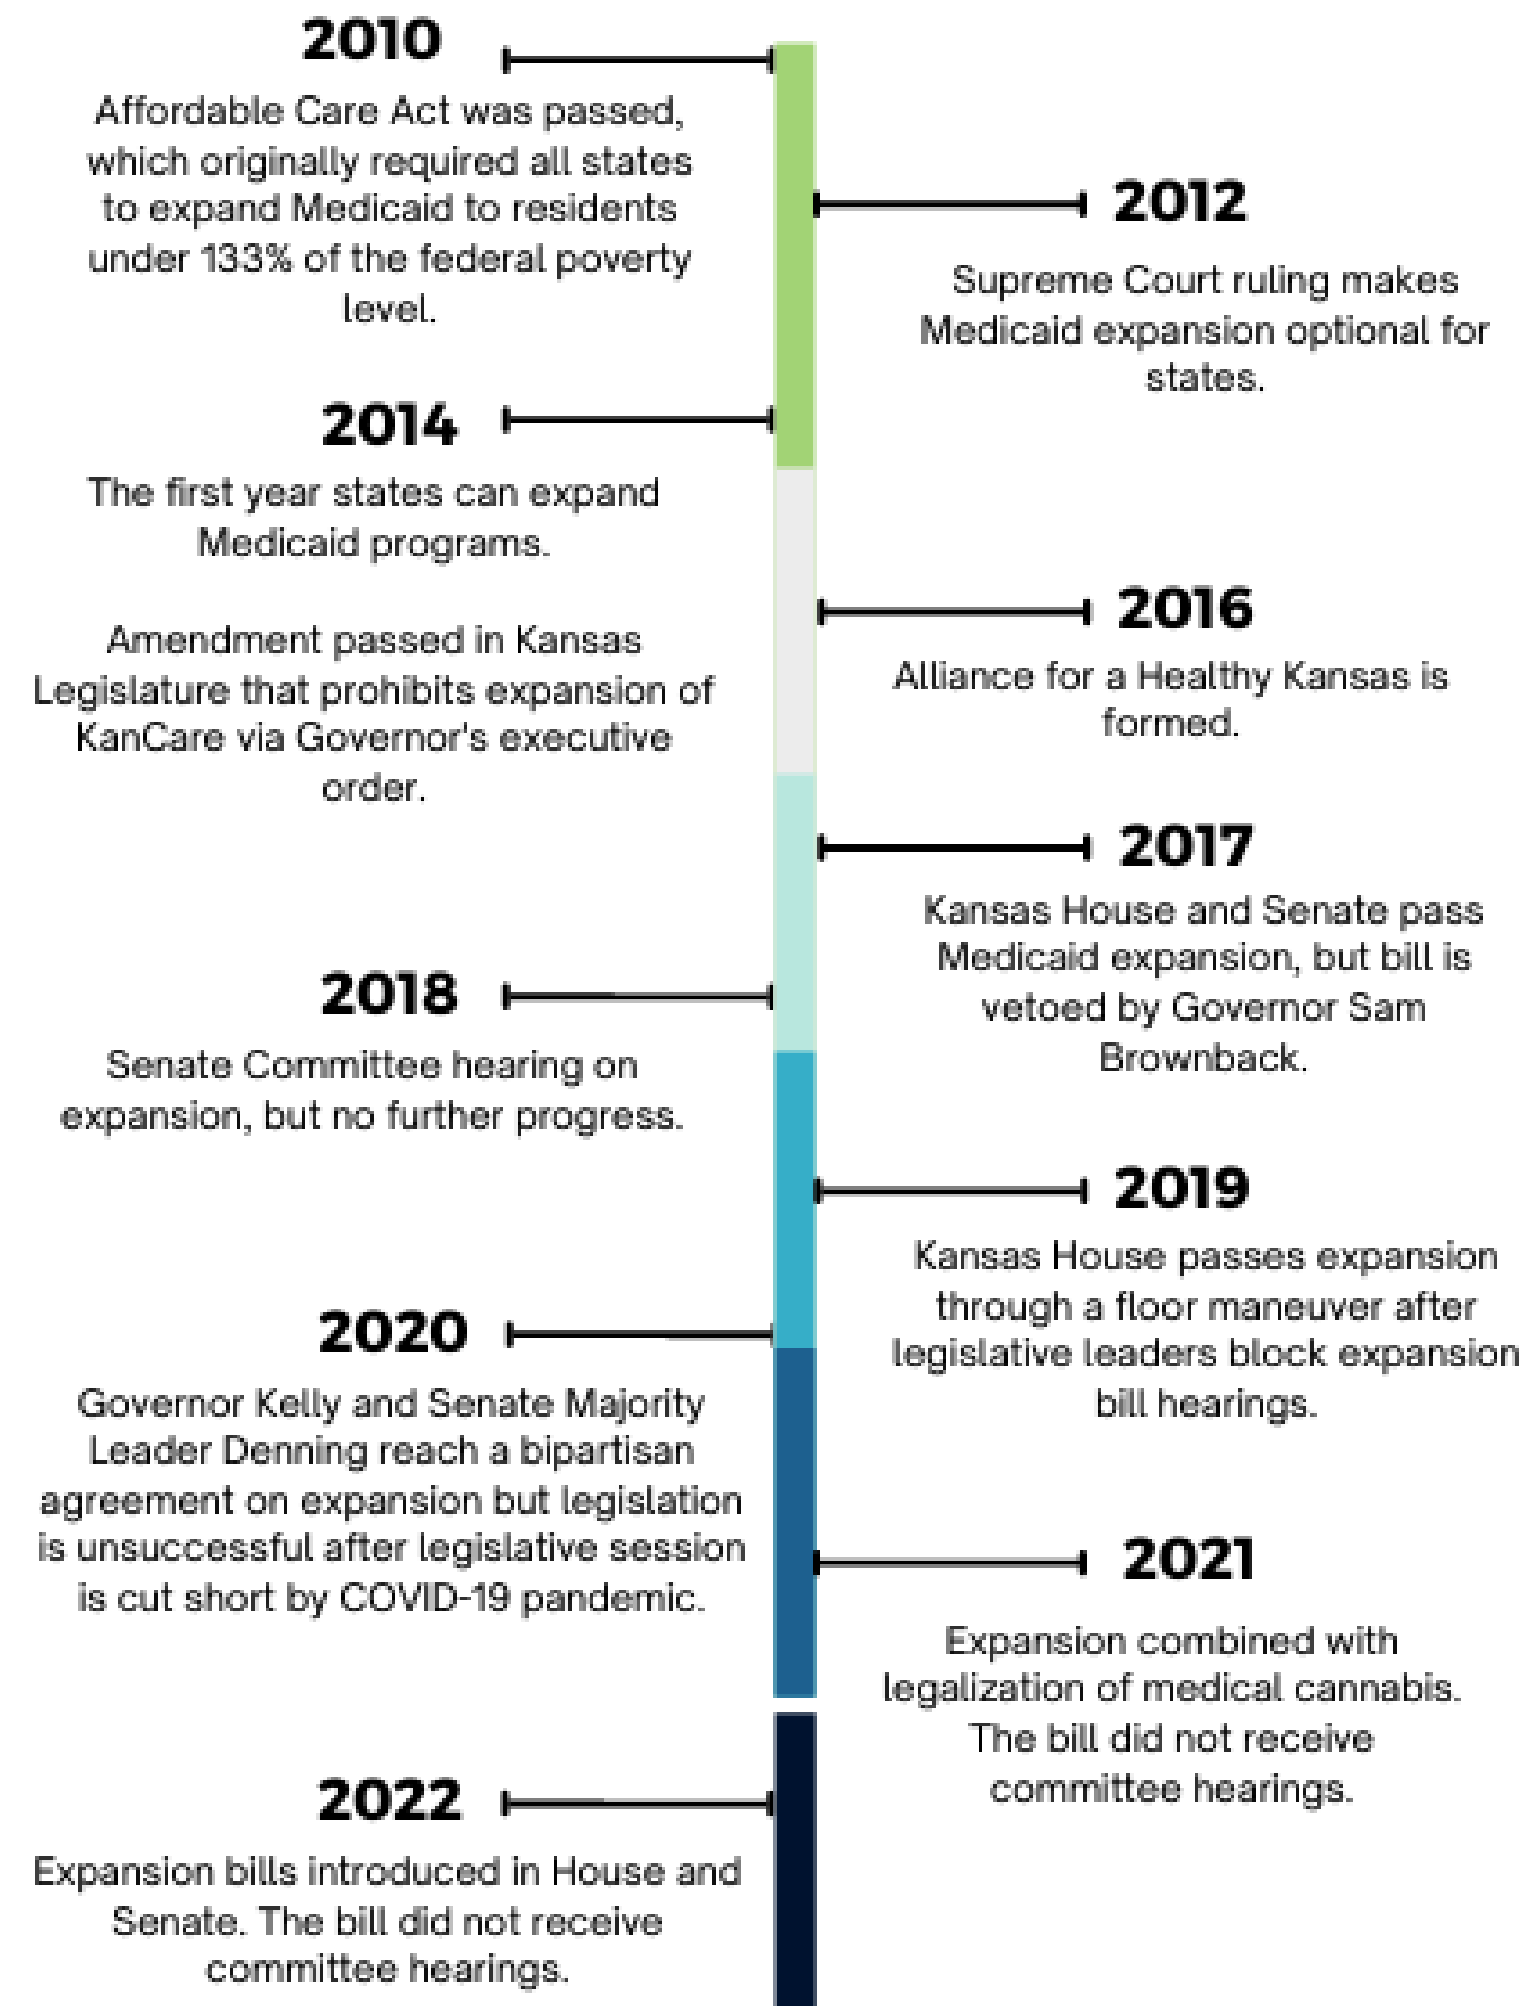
2010

Affordable Care Act was passed, which originally required all states to expand Medicaid to residents under 133% of the federal poverty level.

2012

Supreme Court ruling makes Medicaid expansion optional for states.

2014

The first year states can expand Medicaid programs.

Amendment passed in Kansas Legislature that prohibits expansion of KanCare via Governor's executive order.

2016

Alliance for a Healthy Kansas is formed.

2017

Kansas House and Senate pass Medicaid expansion, but bill is vetoed by Governor Sam Brownback.

2018

Senate Committee hearing on expansion, but no further progress.

2019

Kansas House passes expansion through a floor maneuver after legislative leaders block expansion bill hearings.

2020

Governor Kelly and Senate Majority Leader Denning reach a bipartisan agreement on expansion but legislation is unsuccessful after legislative session is cut short by COVID-19 pandemic.

2021

Expansion combined with legalization of medical cannabis. The bill did not receive committee hearings.

2022

Expansion bills introduced in House and Senate. The bill did not receive committee hearings.